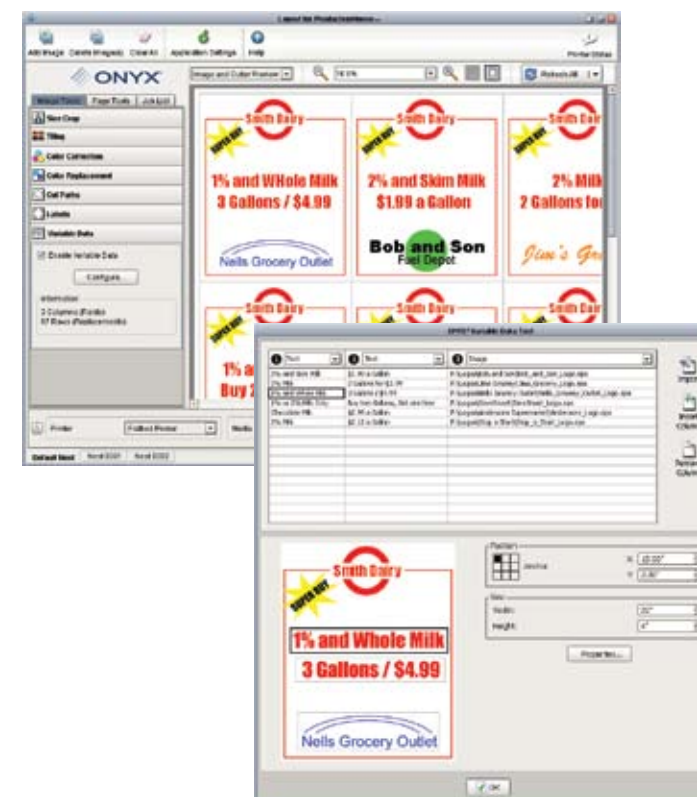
Layout for ProductionHouse

Add Image Delete Image(s) Clear All Application Settings Help Printer Status

ONYX

Image and Cutter Preview 38.6% Refresh All

Image Tools Page Tools Job Log

Size Crop
Tiling
Color Correction
Color Replacement
Cut Paths
Labels
Variable Data

Enable Variable Data
Configure...

Information
3 Columns (Fields)
67 Rows (Replacements)

Smith Dairy
SUPER BUY
1% and WHole Milk
3 Gallons / $4.99
Nells Grocery Outlet

Smith Dairy
SUPER BUY
2% and Skim Milk
$1.99 a Gallon
Bob and Son
Fuel Depot

Smith Dairy
SUPER BUY
2% Milk
2 Gallons fo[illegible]
Jim's Gro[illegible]

Smith Dairy
SUPER BUY
1% a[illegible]
Buy 2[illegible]

Smith Dairy

Smith Dairy

Printer
Media

Default Sheet Sheet 0001 Sheet 0002

ONYX Variable Data Tool

1 Text 2 Text 3 Image

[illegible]

Smith Dairy
SUPER BUY
1% and Whole Milk
3 Gallons / $4.99
Nells Grocery Outlet

Position
Anchor
X: 10.00"
Y: 2.00"

Size
Width: 20"
Height: 4"

Properties...

OK